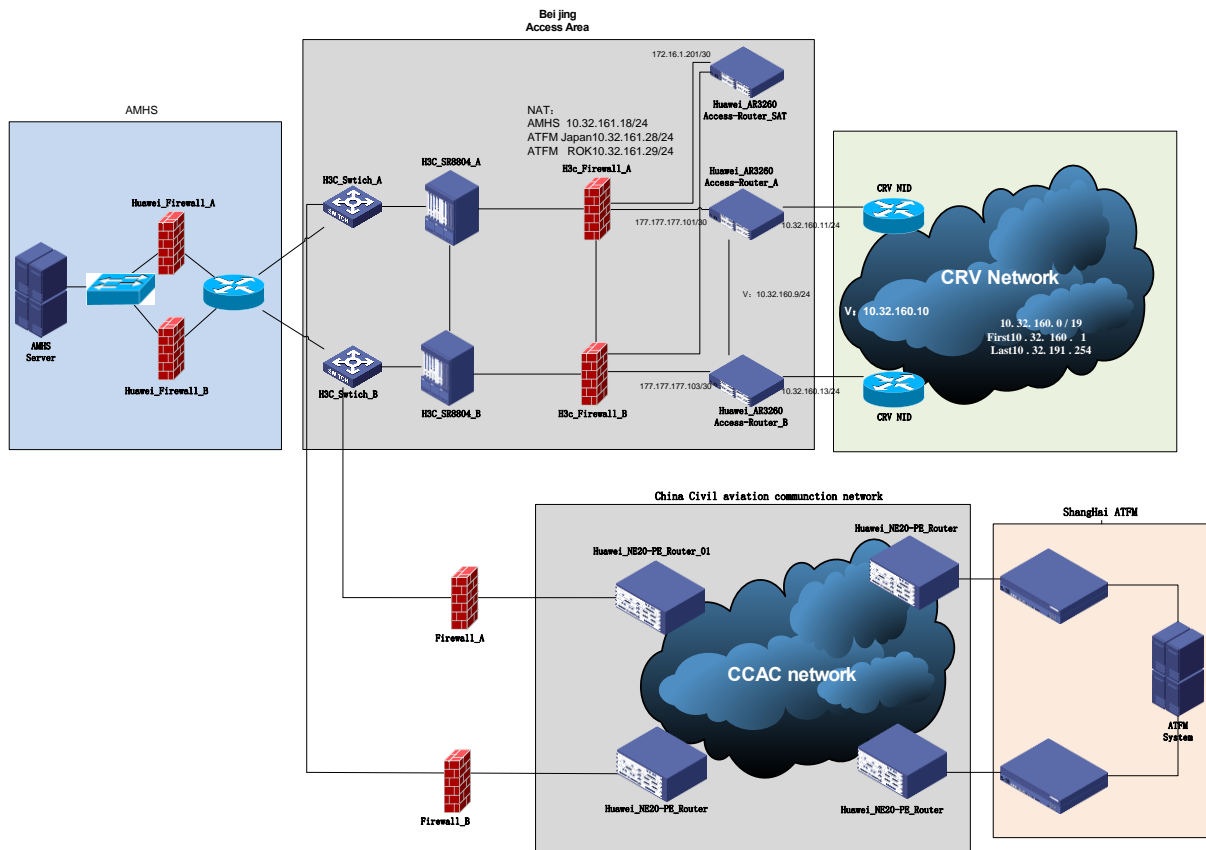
Bei jing
Access Area

AMHS

172.16.1.201/30

Huawei_AR3260
Access-Router_SAT

NAT:
AMHS 10.32.161.18/24
ATFM Japan10.32.161.28/24
ATFM ROK10.32.161.29/24

H3C_SR8804_A

H3c_Firewall_A

Huawei_AR3260
Access-Router_A

CRV NID

H3C_Swtich_A

Huawei_Firewall_A

177.177.177.101/30

10.32.160.11/24

CRV Network

AMHS
Server

V: 10.32.160.9/24

V: 10.32.160.10

10. 32. 160. 0 / 19
First10 . 32. 160 . 1
Last10 . 32. 191 . 254

H3C_Swtich_B

177.177.177.103/30

10.32.160.13/24

Huawei_Firewall_B

H3C_SR8804_B

H3c_Firewall_B

Huawei_AR3260
Access-Router_B

CRV NID

China Civil aviation communction network

ShangHai ATFM

Huawei_NE20-PE_Router

Huawei_NE20-PE_Router_01

Firewall_A

CCAC network

ATFM
System

Huawei_NE20-PE_Router

Huawei_NE20-PE_Router

Firewall_B